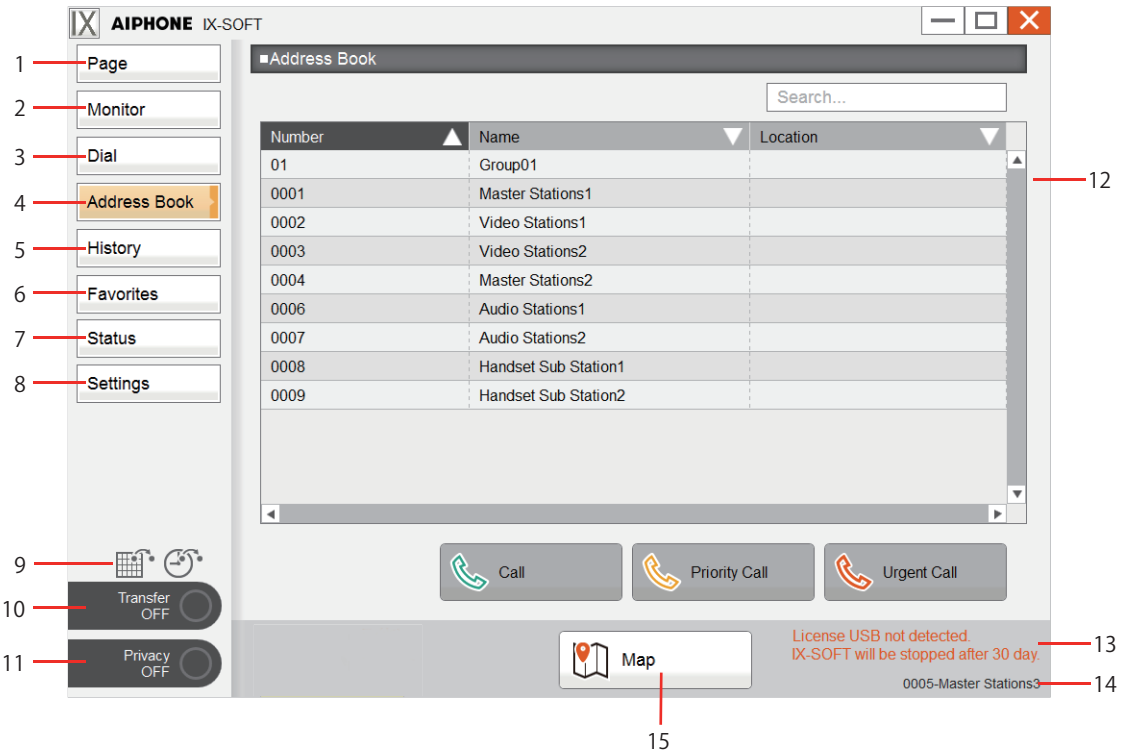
IX AIPHONE IX-SOFT

1 Page
2 Monitor
3 Dial
4 Address Book
5 History
6 Favorites
7 Status
8 Settings
9
10 Transfer OFF
11 Privacy OFF

■Address Book

Search...

| Number | Name | Location |
|---|---|---|
| 01 | Group01 | |
| 0001 | Master Stations1 | |
| 0002 | Video Stations1 | |
| 0003 | Video Stations2 | |
| 0004 | Master Stations2 | |
| 0006 | Audio Stations1 | |
| 0007 | Audio Stations2 | |
| 0008 | Handset Sub Station1 | |
| 0009 | Handset Sub Station2 | |

12

Call
Priority Call
Urgent Call

Map

License USB not detected.
IX-SOFT will be stopped after 30 day.
13

0005-Master Stations3
14

15